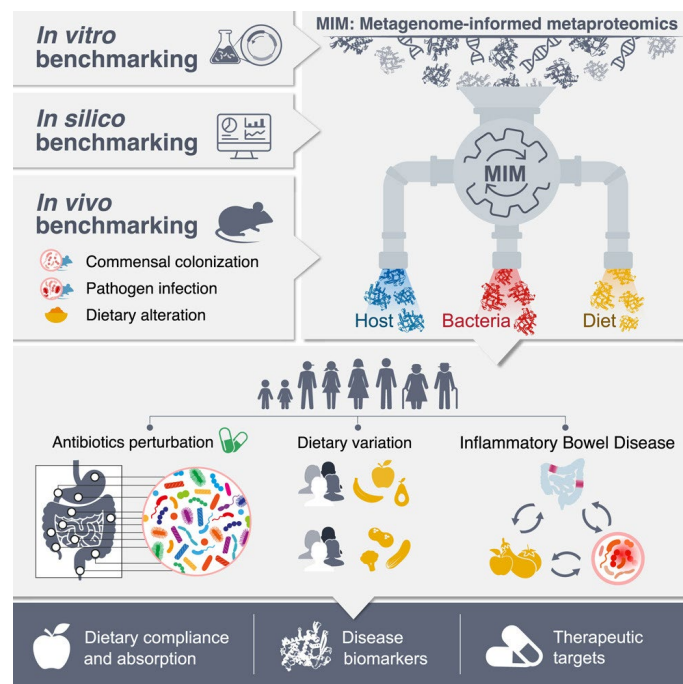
In vitro benchmarking

In silico benchmarking

In vivo benchmarking

Commensal colonization

Pathogen infection

Dietary alteration

MIM: Metagenome-informed metaproteomics

MIM

Host

Bacteria

Diet

Antibiotics perturbation

Dietary variation

Inflammatory Bowel Disease

Dietary compliance and absorption

Disease biomarkers

Therapeutic targets